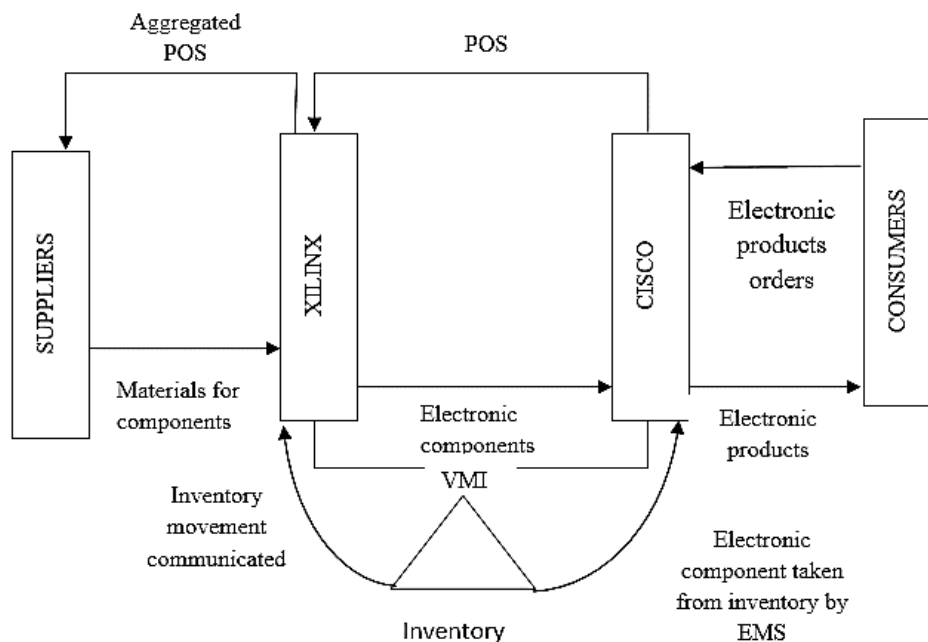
Aggregated POS

POS

SUPPLIERS

XILINX

CISCO

CONSUMERS

Electronic products orders

Materials for components

Electronic components

Electronic products

VMI

Inventory movement communicated

Electronic component taken from inventory by EMS

Inventory